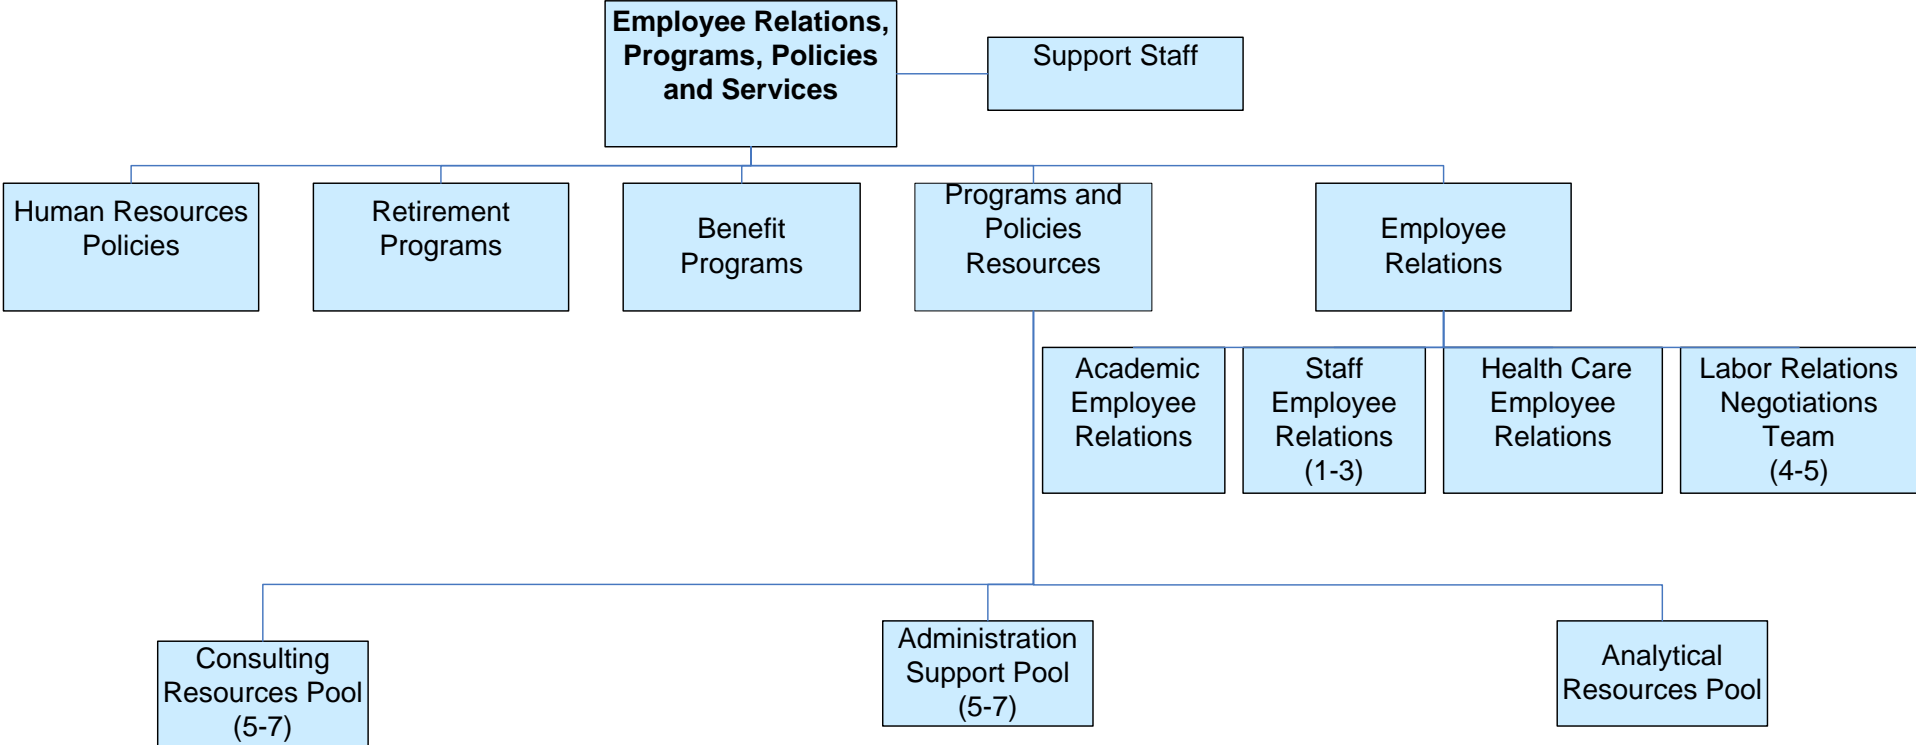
Employee Relations, Programs, Policies and Services

Support Staff

Human Resources Policies

Retirement Programs

Benefit Programs

Programs and Policies Resources

Employee Relations

Academic Employee Relations

Staff Employee Relations (1-3)

Health Care Employee Relations

Labor Relations Negotiations Team (4-5)

Consulting Resources Pool (5-7)

Administration Support Pool (5-7)

Analytical Resources Pool